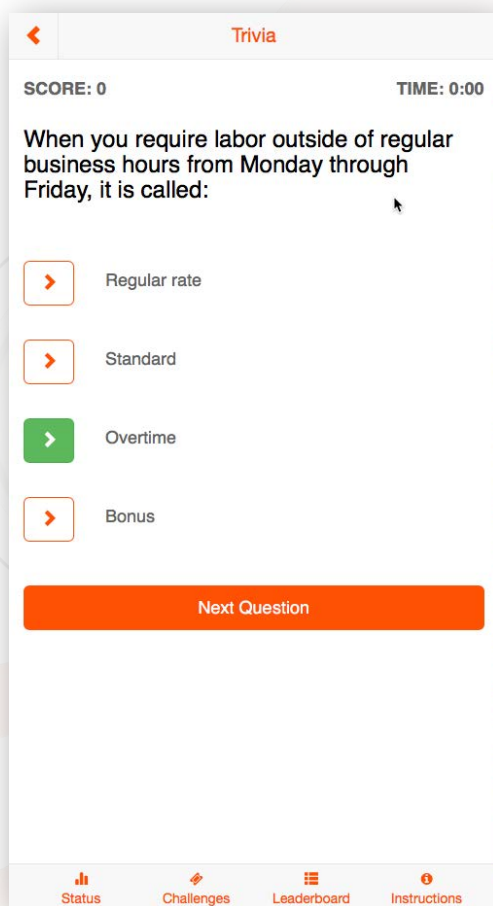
Trivia

SCORE: 0

TIME: 0:00

When you require labor outside of regular business hours from Monday through Friday, it is called:

Regular rate

Standard

Overtime

Bonus

Next Question

Status

Challenges

Leaderboard

Instructions